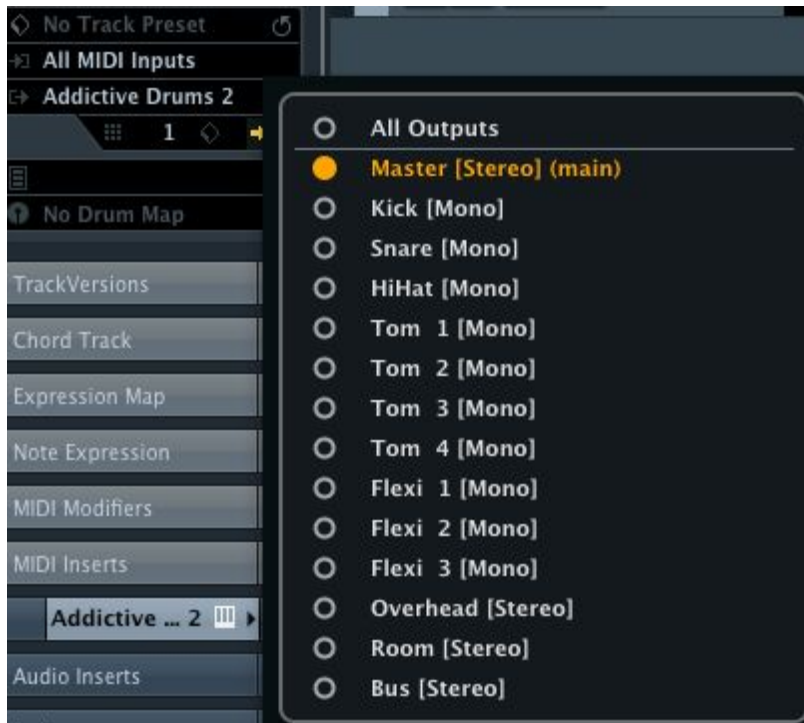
No Track Preset
All MIDI Inputs
Addictive Drums 2
1
No Drum Map
TrackVersions
Chord Track
Expression Map
Note Expression
MIDI Modifiers
MIDI Inserts
Addictive ... 2
Audio Inserts

All Outputs
Master [Stereo] (main)
Kick [Mono]
Snare [Mono]
HiHat [Mono]
Tom 1 [Mono]
Tom 2 [Mono]
Tom 3 [Mono]
Tom 4 [Mono]
Flexi 1 [Mono]
Flexi 2 [Mono]
Flexi 3 [Mono]
Overhead [Stereo]
Room [Stereo]
Bus [Stereo]